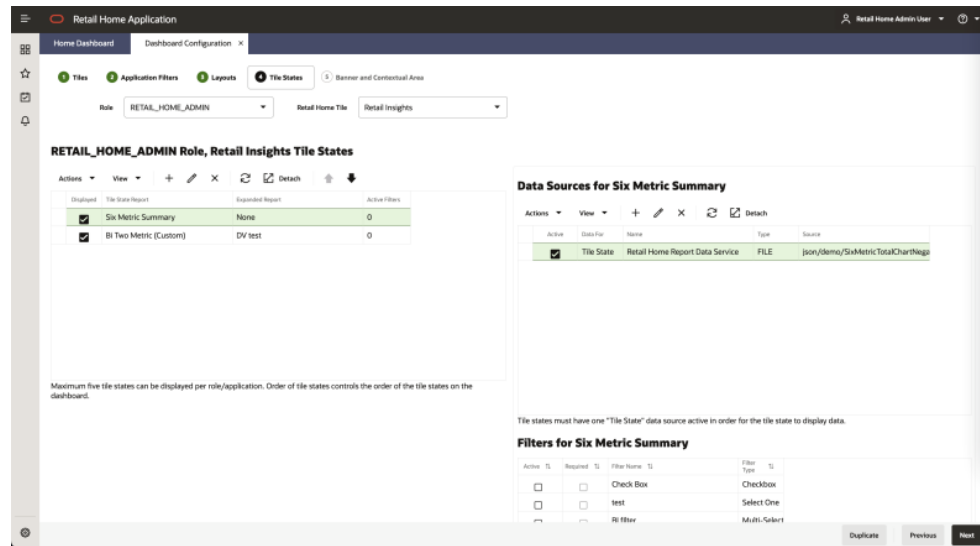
Retail Home Application

Retail Home Admin User

Home Dashboard | Dashboard Configuration ×

1 Tiles | 2 Application Filters | 3 Layouts | 4 Tile States | 5 Banner and Contextual Area

Role: RETAIL_HOME_ADMIN | Retail Home Tile: Retail Insights

RETAIL_HOME_ADMIN Role, Retail Insights Tile States

Actions ▾ View ▾ Detach

| Displayed | Tile State Report | Expanded Report | Active Filters |
|---|---|---|---|
| ☑ | Six Metric Summary | None | 0 |
| ☑ | BI Two Metric (Custom) | DV test | 0 |

Maximum five tile states can be displayed per role/application. Order of tile states controls the order of the tile states on the dashboard.

Data Sources for Six Metric Summary

Actions ▾ View ▾ Detach

| Active | Data For | Name | Type | Source |
|---|---|---|---|---|
| ☑ | Tile State | Retail Home Report Data Service | FILE | json/demo/SixMetricTotalChartNega |

Tile states must have one "Tile State" data source active in order for the tile state to display data.

Filters for Six Metric Summary

| Active | Required | Filter Name | Filter Type |
|---|---|---|---|
| ☐ | ☐ | Check Box | Checkbox |
| ☐ | ☐ | test | Select One |
| ☐ | ☐ | BI filter | Multi-Select |

Duplicate | Previous | Next